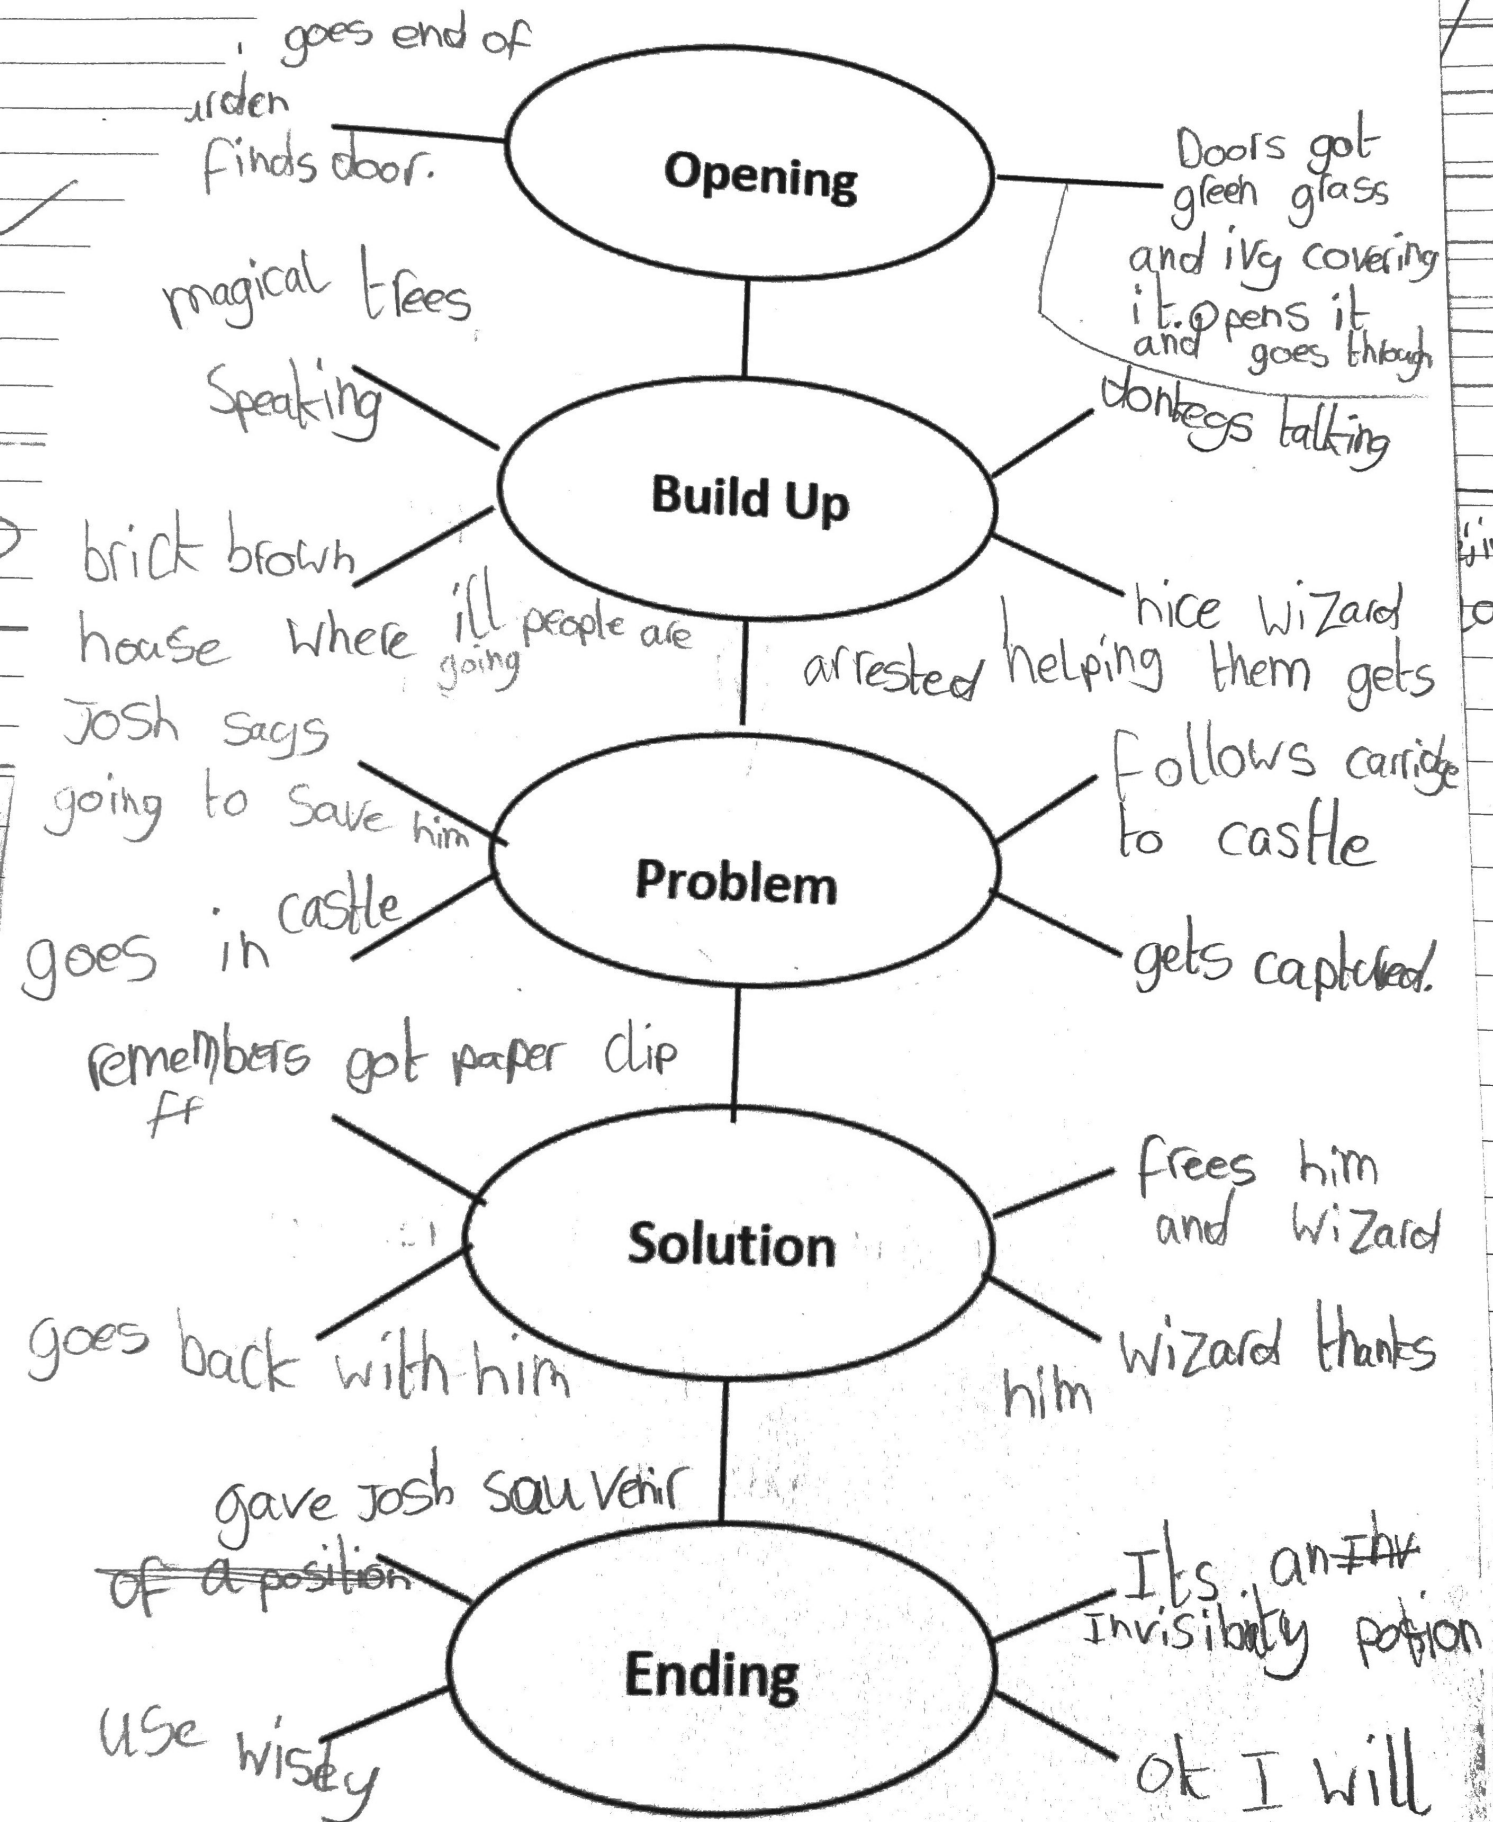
goes end of
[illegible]rden
finds door.

Opening

Doors got green glass and ivy covering it. opens it and goes through

magical trees
Speaking

Build Up

donkeys talking

brick brown house where ill people are going

nice wizard helping them gets arrested

Josh says going to save him

Problem

follows carridge to castle

goes in castle

gets captured.

remembers got paper clip
ff

Solution

frees him and wizard

goes back with him

wizard thanks him

gave Josh souvenir
~~of a position~~

Ending

Its an ~~Inv~~ Invisibility potion

use wisely

ok I will